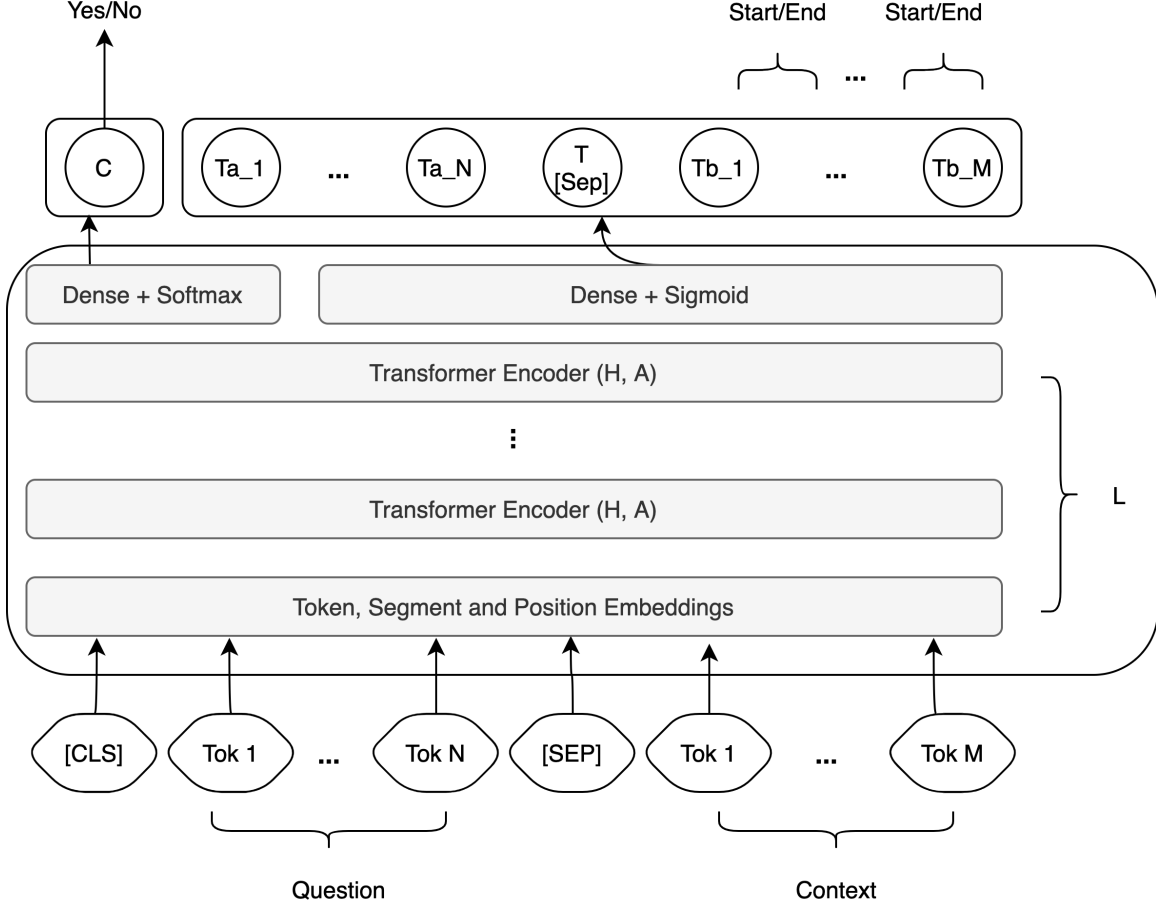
Yes/No

Start/End ... Start/End

C

Ta_1 ... Ta_N T [Sep] Tb_1 ... Tb_M

Dense + Softmax

Dense + Sigmoid

Transformer Encoder (H, A)

⋮

Transformer Encoder (H, A)

L

Token, Segment and Position Embeddings

[CLS] Tok 1 ... Tok N [SEP] Tok 1 ... Tok M

Question

Context